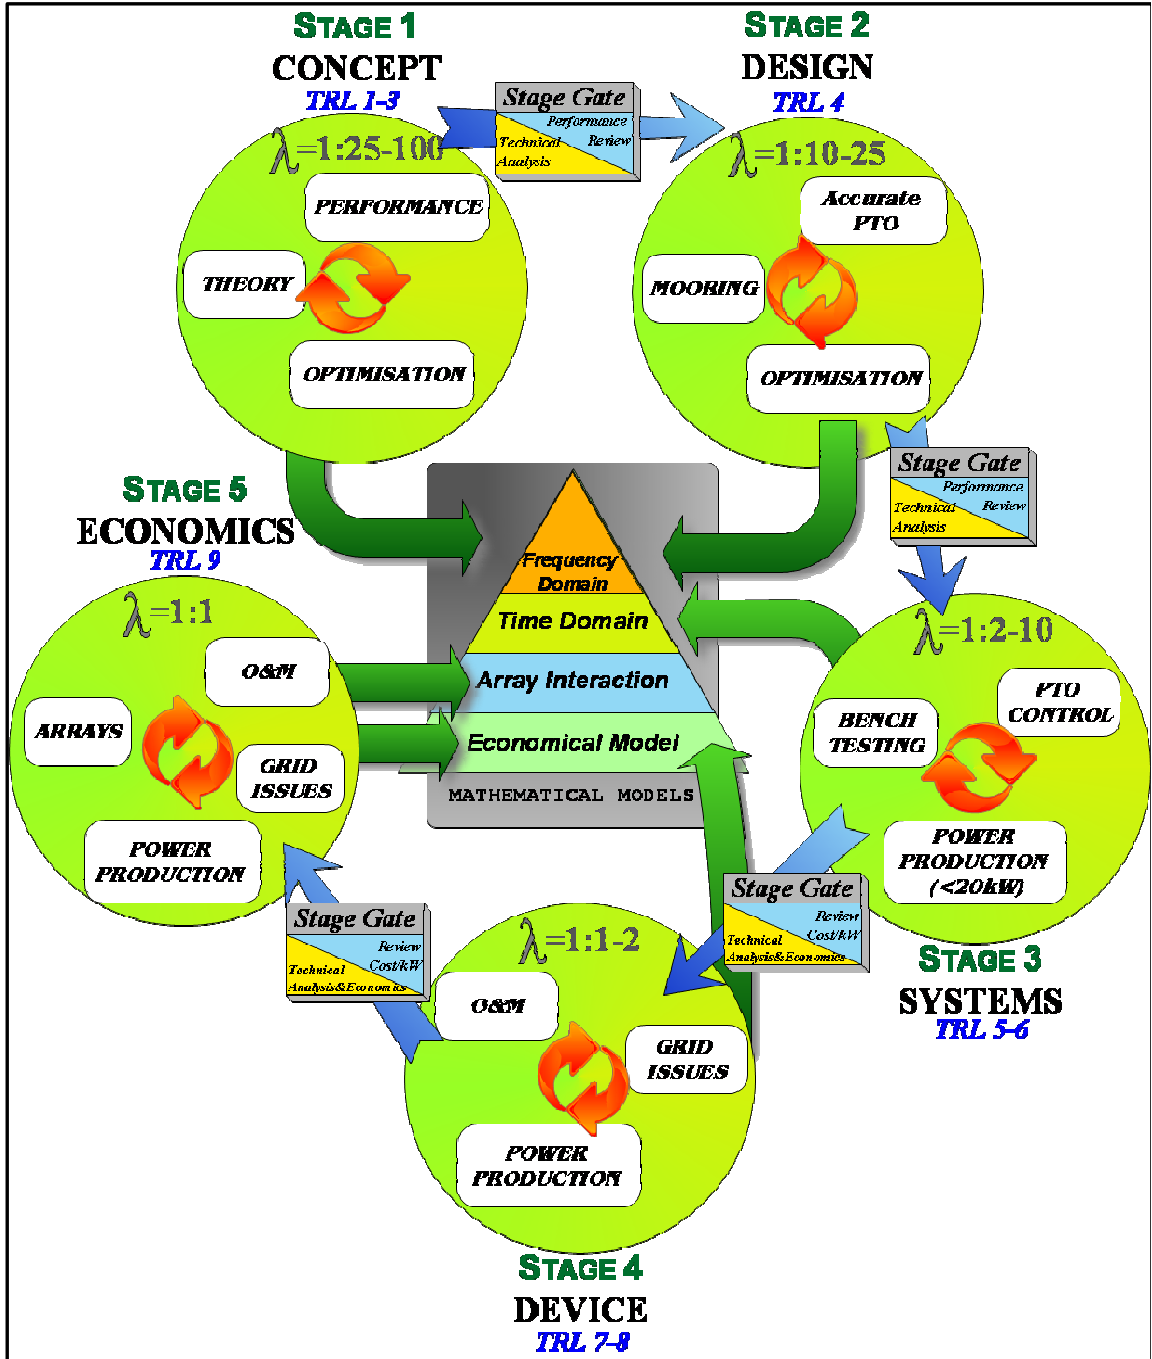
STAGE 1
CONCEPT
TRL 1-3

$\lambda$=1:25-100
PERFORMANCE
THEORY
OPTIMISATION

Stage Gate
Performance Review
Technical Analysis

STAGE 2
DESIGN
TRL 4

$\lambda$=1:10-25
Accurate PTO
MOORING
OPTIMISATION

Stage Gate
Performance Review
Technical Analysis

STAGE 5
ECONOMICS
TRL 9

$\lambda$=1:1
O&M
ARRAYS
GRID ISSUES
POWER PRODUCTION

Frequency Domain
Time Domain
Array Interaction
Economical Model
MATHEMATICAL MODELS

$\lambda$=1:2-10
BENCH TESTING
PTO CONTROL
POWER PRODUCTION (<20kW)

STAGE 3
SYSTEMS
TRL 5-6

Stage Gate
Review Cost/kW
Technical Analysis&Economics

Stage Gate
Review Cost/kW
Technical Analysis&Economics

$\lambda$=1:1-2
O&M
GRID ISSUES
POWER PRODUCTION

STAGE 4
DEVICE
TRL 7-8